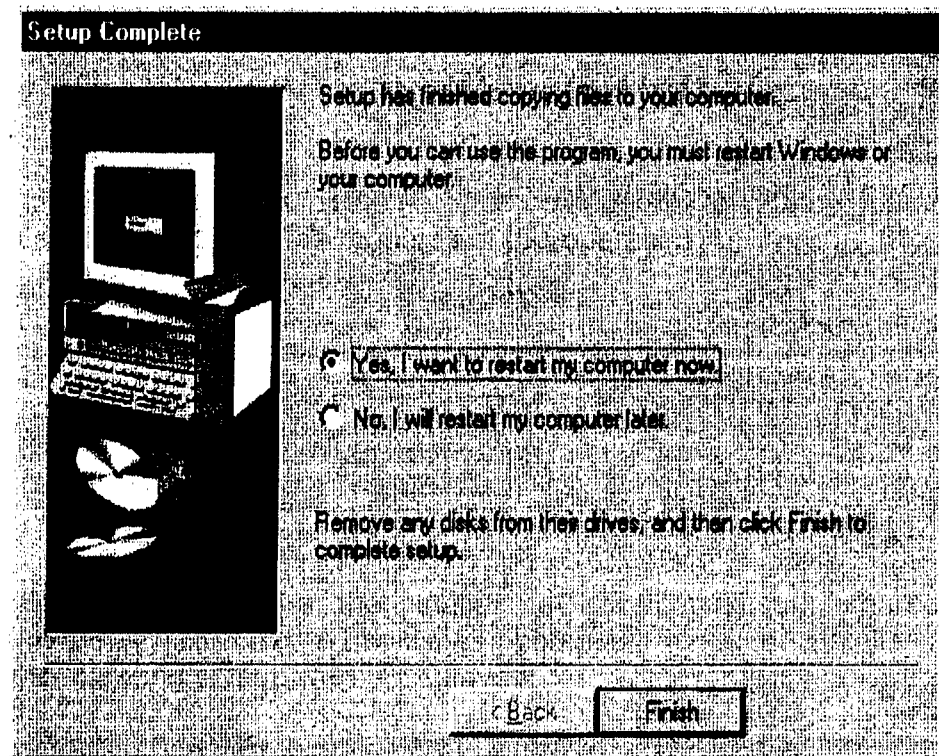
Setup Complete

Setup has finished copying files to your computer.

Before you can use the program, you must restart Windows or your computer.

Yes, I want to restart my computer now.

No, I will restart my computer later.

Remove any disks from their drives, and then click Finish to complete setup.

< Back

Finish